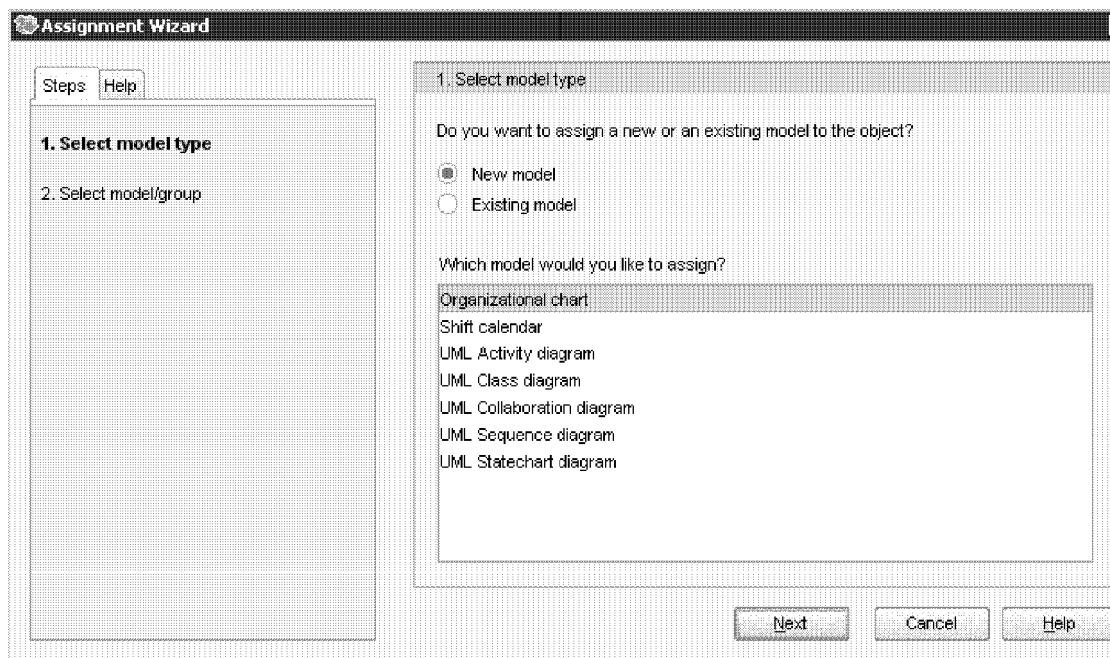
Assignment Wizard

Steps Help

1. Select model type

2. Select model/group

1. Select model type

Do you want to assign a new or an existing model to the object?

New model

Existing model

Which model would you like to assign?

Organizational chart
Shift calendar
UML Activity diagram
UML Class diagram
UML Collaboration diagram
UML Sequence diagram
UML Statechart diagram

Next Cancel Help